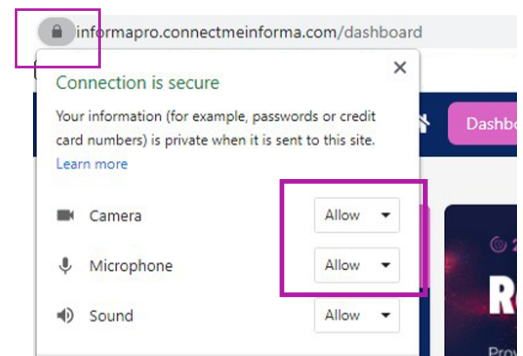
informapro.connectmeinforma.com/dashboard

Connection is secure

Your information (for example, passwords or credit card numbers) is private when it is sent to this site.

Learn more

Camera Allow

Microphone Allow

Sound Allow

Dashbo

R

Prov